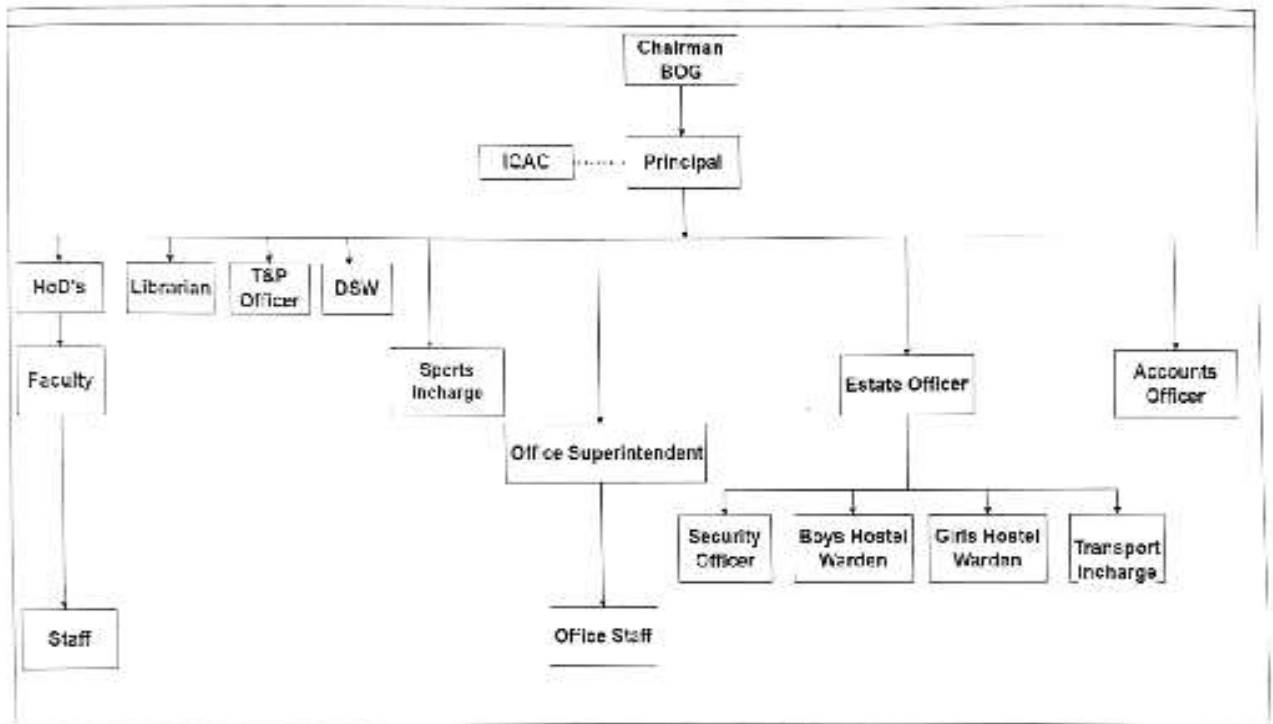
Chairman BOG

ICAC

Principal

HoD's

Librarian

T&P Officer

DSW

Sports Incharge

Estate Officer

Accounts Officer

Faculty

Office Superintendent

Security Officer

Boys Hostel Warden

Girls Hostel Warden

Transport Incharge

Staff

Office Staff